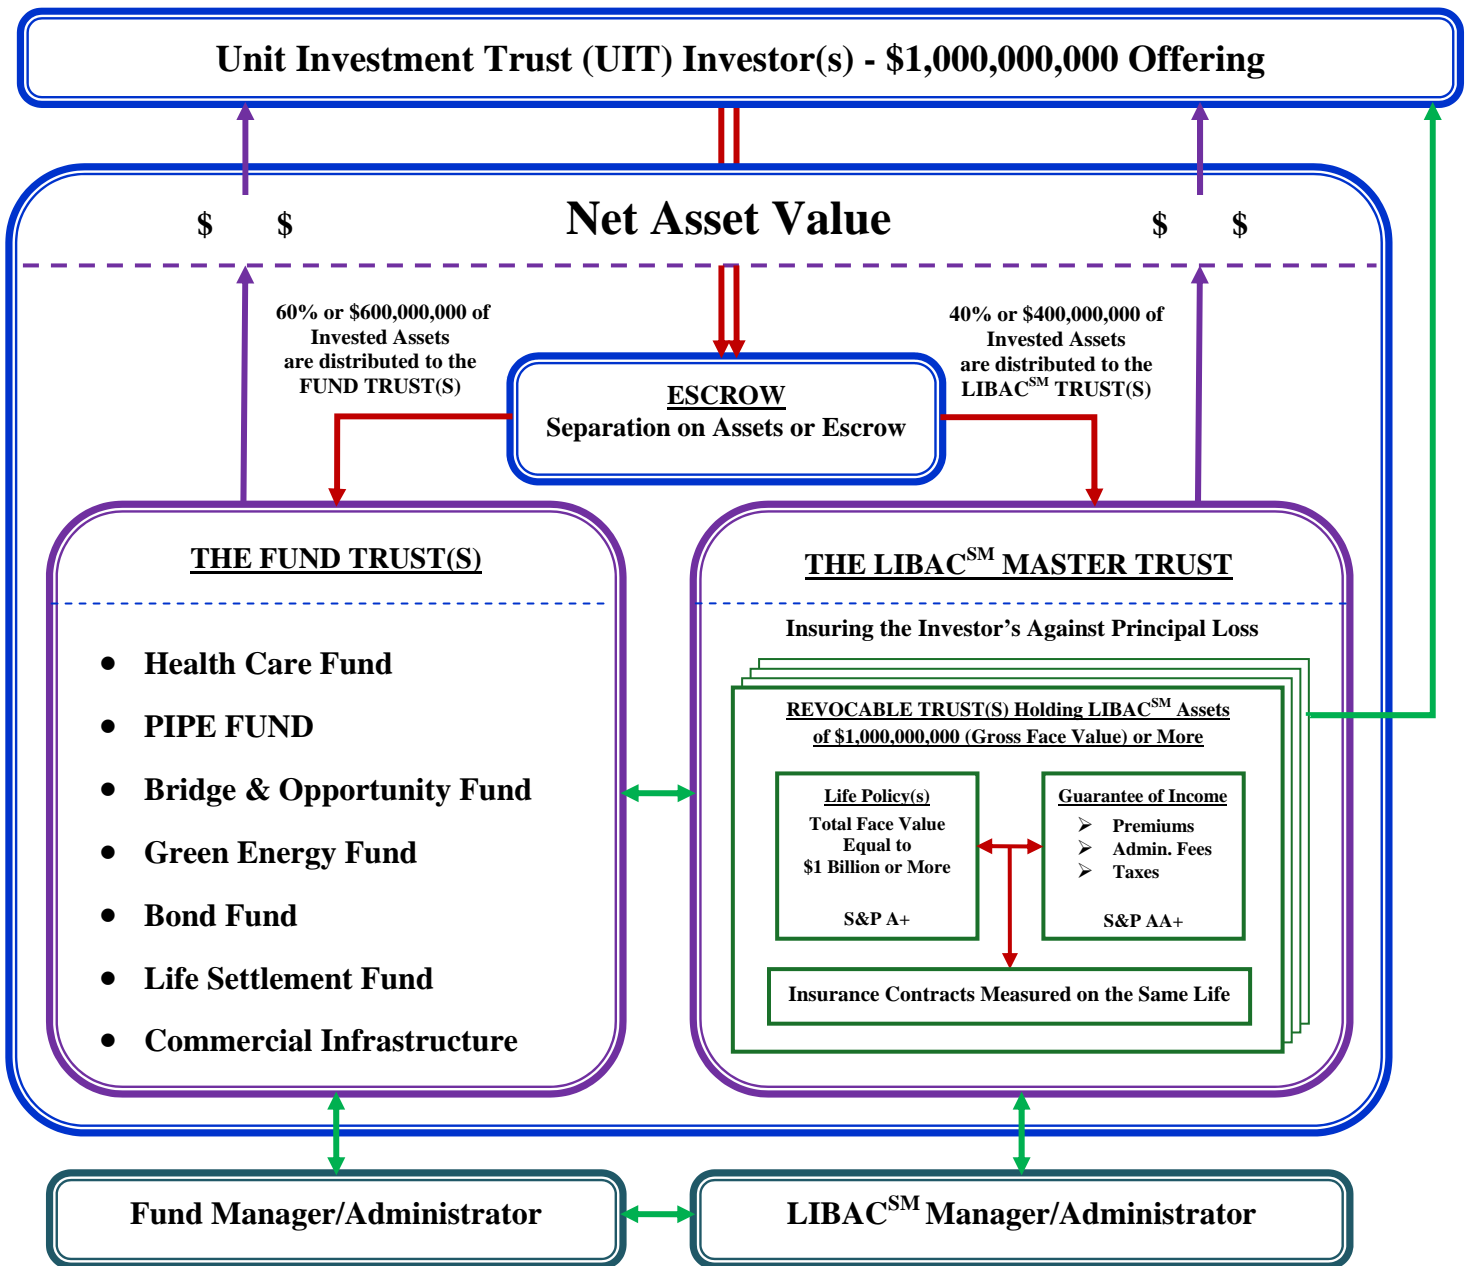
Unit Investment Trust (UIT) Investor(s) - \$1,000,000,000 Offering

\$ \$

Net Asset Value

\$ \$

60% or \$600,000,000 of Invested Assets are distributed to the FUND TRUST(S)

40% or \$400,000,000 of Invested Assets are distributed to the LIBAC$^{SM}$ TRUST(S)

ESCROW
Separation on Assets or Escrow

THE FUND TRUST(S)

- Health Care Fund
- PIPE FUND
- Bridge & Opportunity Fund
- Green Energy Fund
- Bond Fund
- Life Settlement Fund
- Commercial Infrastructure

THE LIBAC$^{SM}$ MASTER TRUST

Insuring the Investor's Against Principal Loss

REVOCABLE TRUST(S) Holding LIBAC$^{SM}$ Assets of \$1,000,000,000 (Gross Face Value) or More

Life Policy(s)
Total Face Value Equal to \$1 Billion or More
S&P A+

Guarantee of Income
➢ Premiums
➢ Admin. Fees
➢ Taxes
S&P AA+

Insurance Contracts Measured on the Same Life

Fund Manager/Administrator

LIBAC$^{SM}$ Manager/Administrator